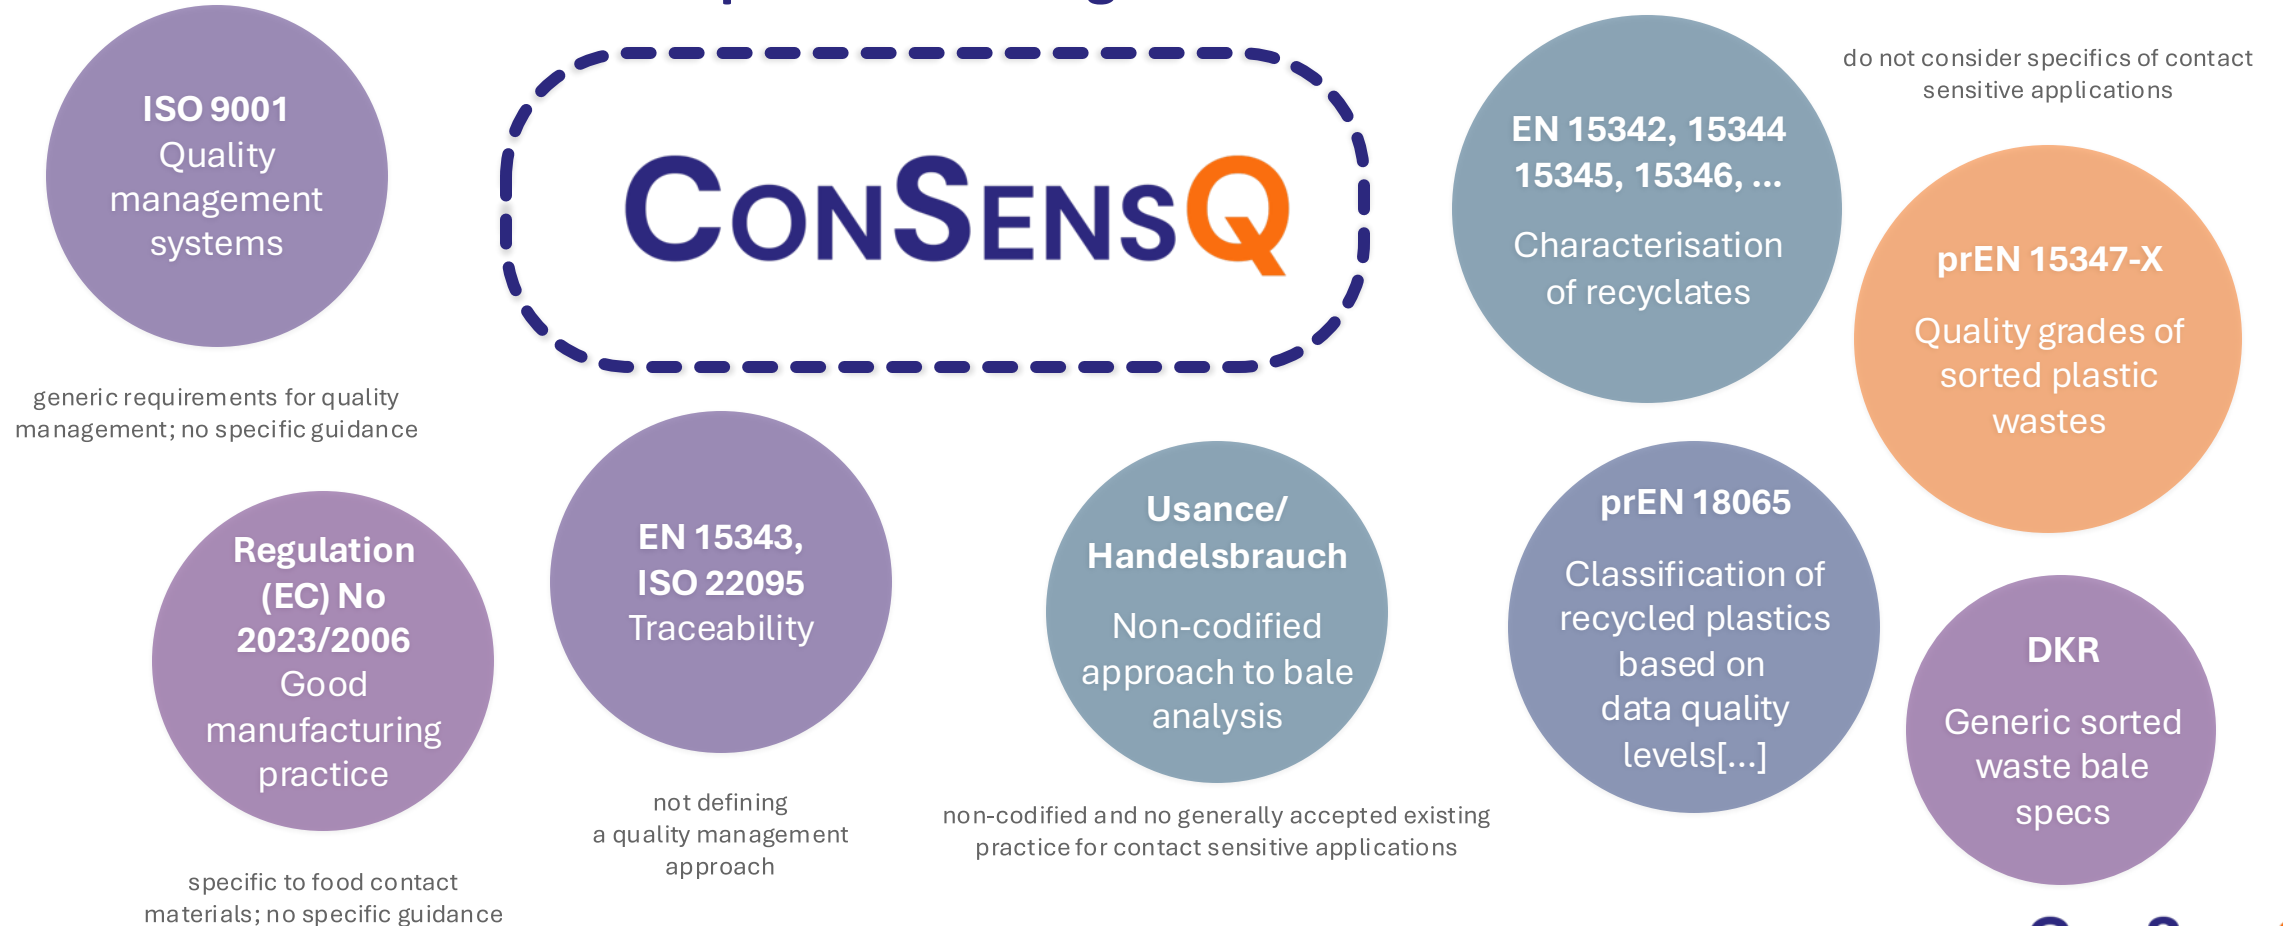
ISO 9001
Quality management systems

generic requirements for quality management; no specific guidance

CONSENSQ

EN 15342, 15344 15345, 15346, ...

Characterisation of recyclates

do not consider specifics of contact sensitive applications

prEN 15347-X

Quality grades of sorted plastic wastes

Regulation (EC) No 2023/2006
Good manufacturing practice

specific to food contact materials; no specific guidance

EN 15343, ISO 22095
Traceability

not defining a quality management approach

Usance/ Handelsbrauch

Non-codified approach to bale analysis

non-codified and no generally accepted existing practice for contact sensitive applications

prEN 18065

Classification of recycled plastics based on data quality levels[...]

DKR

Generic sorted waste bale specs